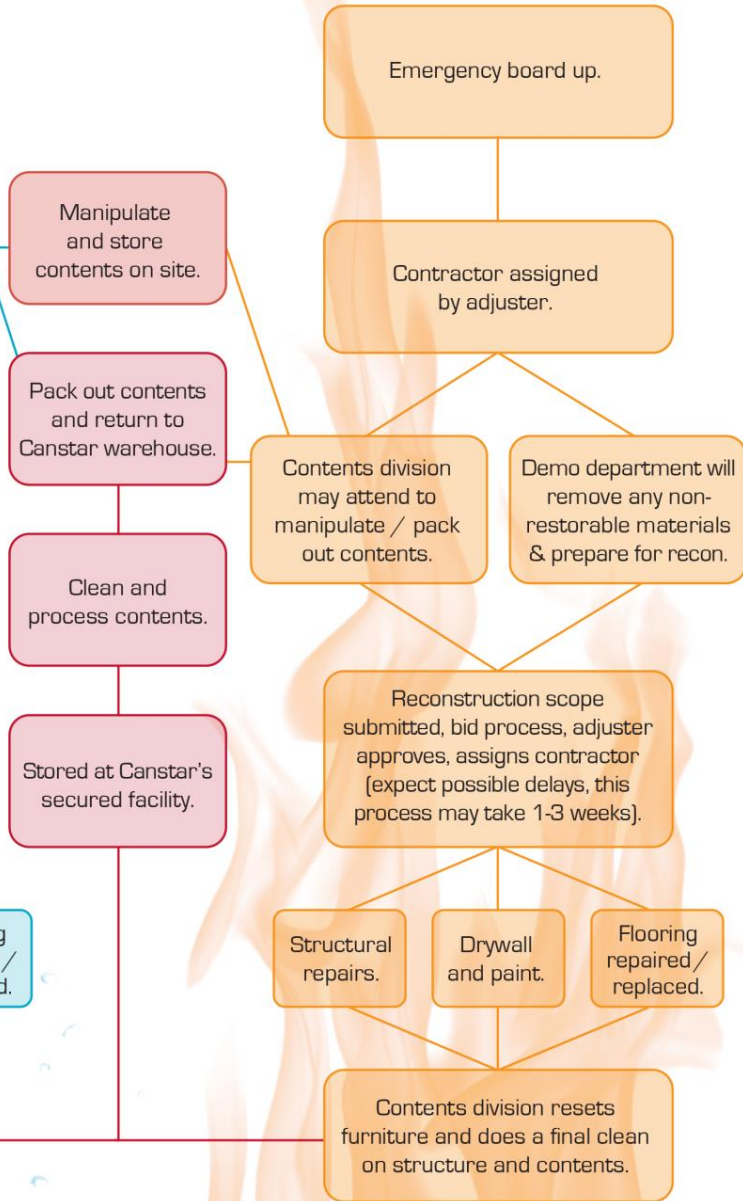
Emergency board up.

Manipulate and store contents on site.

Contractor assigned by adjuster.

Pack out contents and return to Canstar warehouse.

Contents division may attend to manipulate / pack out contents.

Demo department will remove any non-restorable materials & prepare for recon.

Clean and process contents.

Reconstruction scope submitted, bid process, adjuster approves, assigns contractor (expect possible delays, this process may take 1-3 weeks).

Stored at Canstar's secured facility.

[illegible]g
/
d.

Structural repairs.

Drywall and paint.

Flooring repaired / replaced.

Contents division resets furniture and does a final clean on structure and contents.